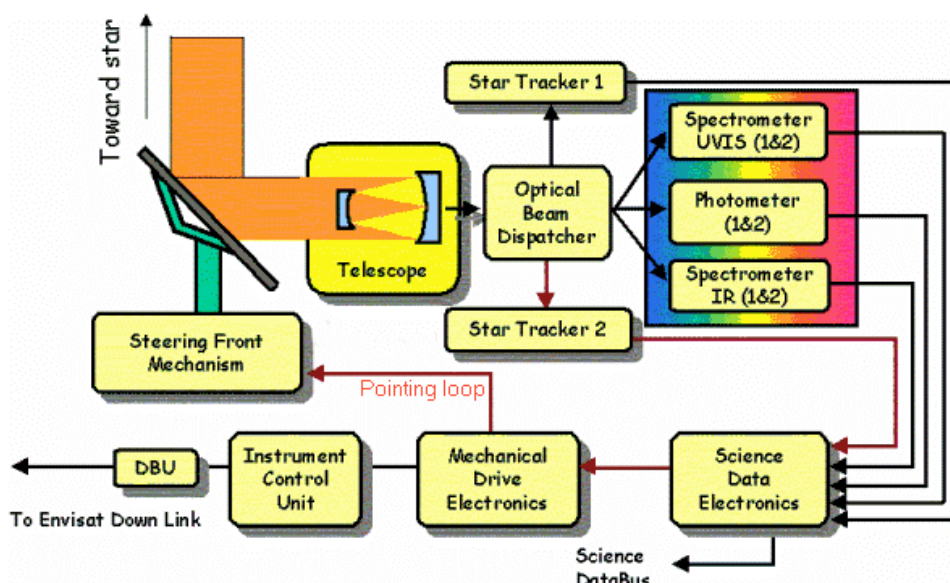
Toward star

Star Tracker 1

Spectrometer UVIS (1&2)

Photometer (1&2)

Spectrometer IR (1&2)

Optical Beam Dispatcher

Telescope

Star Tracker 2

Steering Front Mechanism

Pointing loop

DBU

Instrument Control Unit

Mechanical Drive Electronics

Science Data Electronics

To Envisat Down Link

Science DataBus